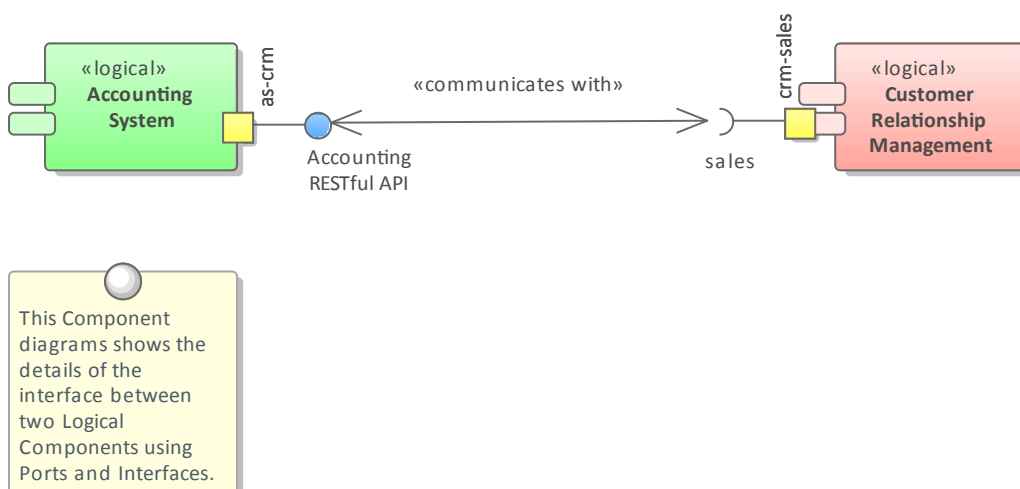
«logical»
Accounting System

as-crm

«communicates with»

crm-sales

«logical»
Customer Relationship Management

Accounting RESTful API

sales

This Component diagrams shows the details of the interface between two Logical Components using Ports and Interfaces.